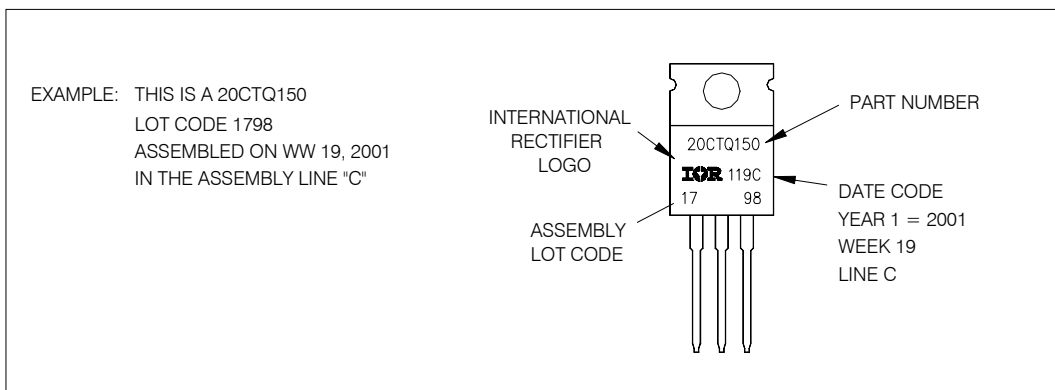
EXAMPLE: THIS IS A 20CTQ150
LOT CODE 1798
ASSEMBLED ON WW 19, 2001
IN THE ASSEMBLY LINE "C"

INTERNATIONAL
RECTIFIER
LOGO

20CTQ150

IOR 119C

17 98

PART NUMBER

DATE CODE
YEAR 1 = 2001
WEEK 19
LINE C

ASSEMBLY
LOT CODE